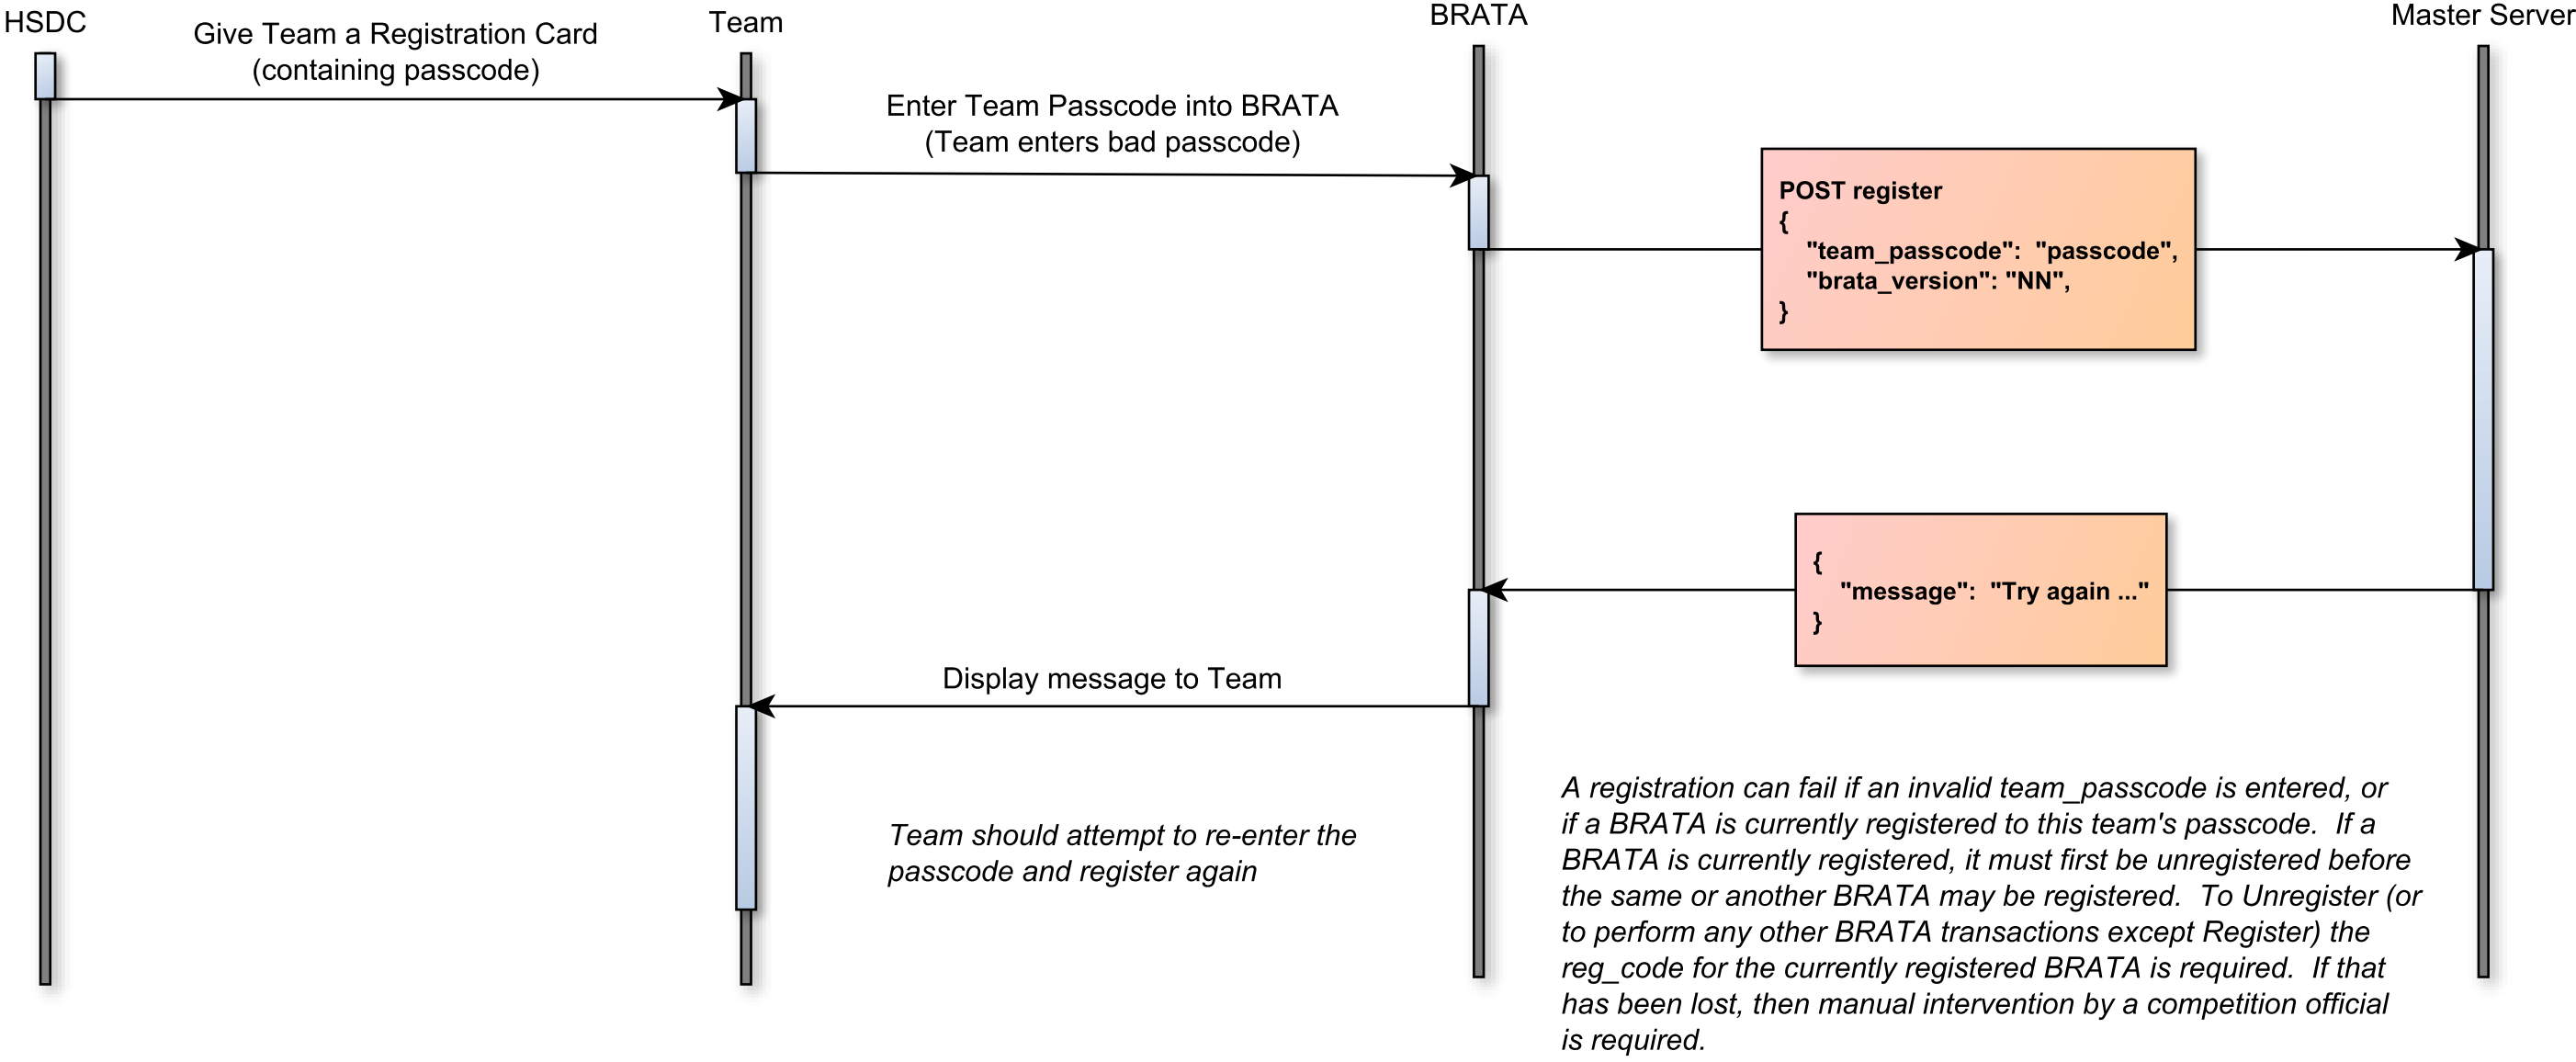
HSDC

Give Team a Registration Card (containing passcode)

Team

BRATA

Master Server

Enter Team Passcode into BRATA (Team enters bad passcode)

POST register
{
"team_passcode": "passcode",
"brata_version": "NN",
}

{
"message": "Try again ..."
}

Display message to Team

Team should attempt to re-enter the passcode and register again

A registration can fail if an invalid team_passcode is entered, or if a BRATA is currently registered to this team's passcode. If a BRATA is currently registered, it must first be unregistered before the same or another BRATA may be registered. To Unregister (or to perform any other BRATA transactions except Register) the reg_code for the currently registered BRATA is required. If that has been lost, then manual intervention by a competition official is required.